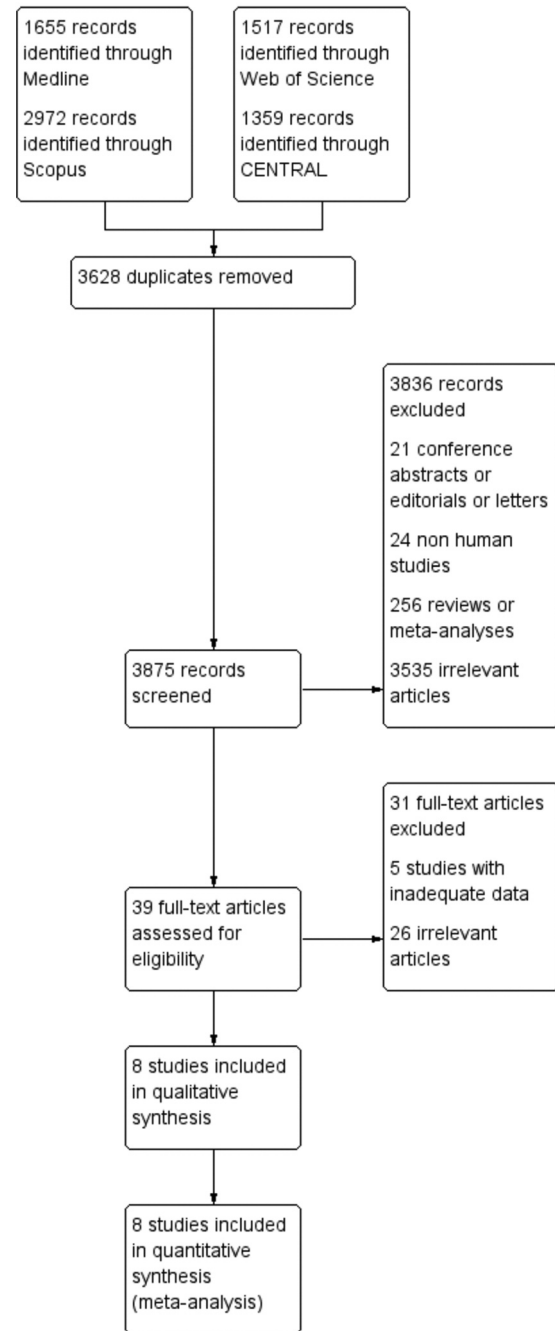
1655 records identified through Medline

2972 records identified through Scopus

1517 records identified through Web of Science

1359 records identified through CENTRAL

3628 duplicates removed

3836 records excluded

21 conference abstracts or editorials or letters

24 non human studies

256 reviews or meta-analyses

3535 irrelevant articles

3875 records screened

31 full-text articles excluded

5 studies with inadequate data

26 irrelevant articles

39 full-text articles assessed for eligibility

8 studies included in qualitative synthesis

8 studies included in quantitative synthesis (meta-analysis)